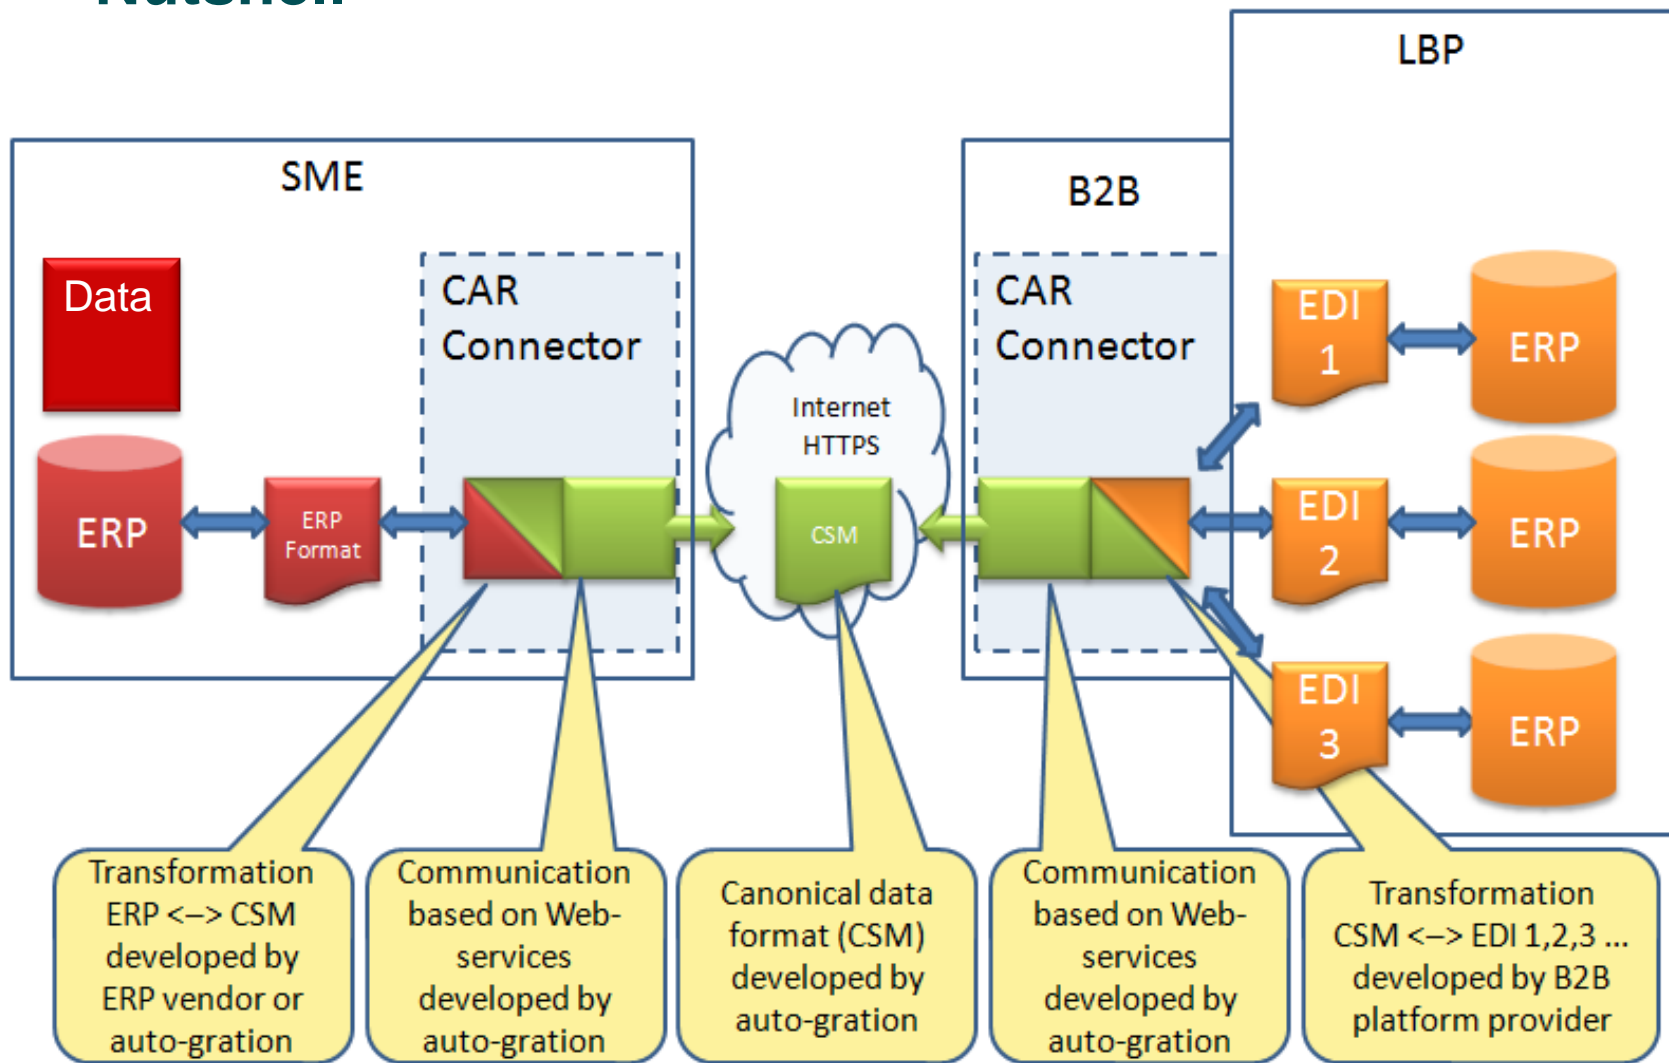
LBP

SME

B2B

Data

CAR Connector

CAR Connector

EDI 1

ERP

Internet HTTPS

EDI 2

ERP

ERP

ERP Format

CSM

EDI 3

ERP

Transformation ERP <–> CSM developed by ERP vendor or auto-gration

Communication based on Web-services developed by auto-gration

Canonical data format (CSM) developed by auto-gration

Communication based on Web-services developed by auto-gration

Transformation CSM <–> EDI 1,2,3 ... developed by B2B platform provider